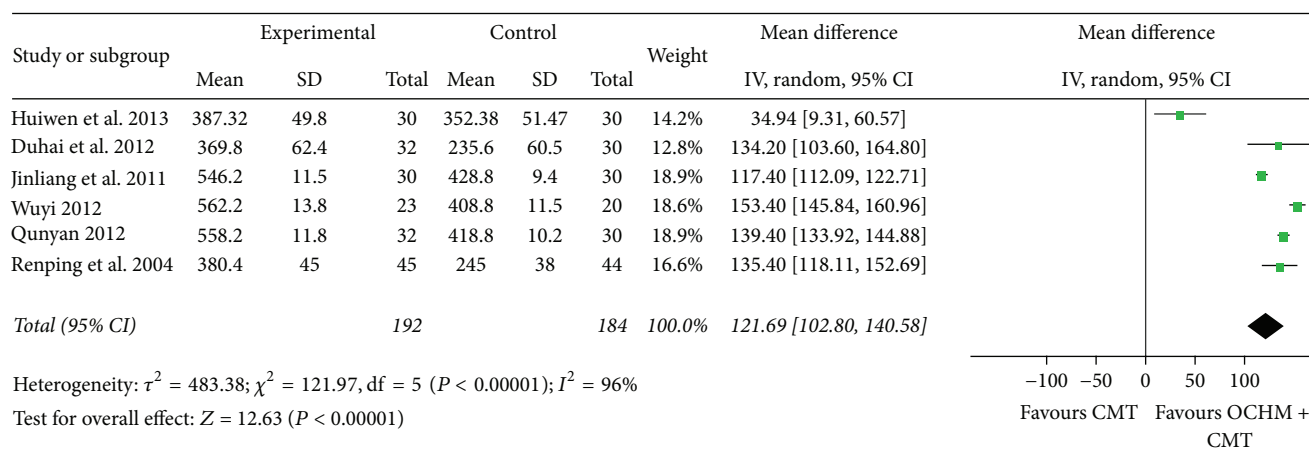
| Study or subgroup | Experimental Mean | Experimental SD | Experimental Total | Control Mean | Control SD | Control Total | Weight | Mean difference IV, random, 95% CI | Mean difference IV, random, 95% CI |
|---|---|---|---|---|---|---|---|---|---|
| Huiwen et al. 2013 | 387.32 | 49.8 | 30 | 352.38 | 51.47 | 30 | 14.2% | 34.94 [9.31, 60.57] | |
| Duhai et al. 2012 | 369.8 | 62.4 | 32 | 235.6 | 60.5 | 30 | 12.8% | 134.20 [103.60, 164.80] | |
| Jinliang et al. 2011 | 546.2 | 11.5 | 30 | 428.8 | 9.4 | 30 | 18.9% | 117.40 [112.09, 122.71] | |
| Wuyi 2012 | 562.2 | 13.8 | 23 | 408.8 | 11.5 | 20 | 18.6% | 153.40 [145.84, 160.96] | |
| Qunyan 2012 | 558.2 | 11.8 | 32 | 418.8 | 10.2 | 30 | 18.9% | 139.40 [133.92, 144.88] | |
| Renping et al. 2004 | 380.4 | 45 | 45 | 245 | 38 | 44 | 16.6% | 135.40 [118.11, 152.69] | |
| Total (95% CI) | | | 192 | | | 184 | 100.0% | 121.69 [102.80, 140.58] | |

Heterogeneity: $\tau^2 = 483.38; \chi^2 = 121.97$, df = 5 ($P < 0.00001$); $I^2 = 96\%$

Test for overall effect: $Z = 12.63$ ($P < 0.00001$)

−100 −50 0 50 100

Favours CMT Favours OCHM + CMT